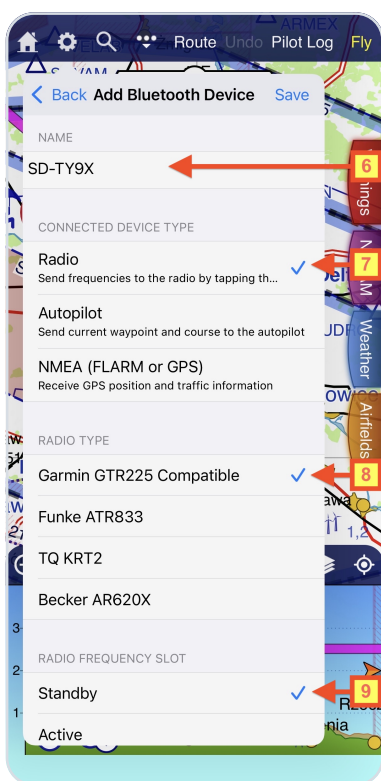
Route Undo Pilot Log Fly

ARMEX

Back Add Bluetooth Device Save

NAME

SD-TY9X

6

CONNECTED DEVICE TYPE

Radio
Send frequencies to the radio by tapping th...

7

Autopilot
Send current waypoint and course to the autopilot

NMEA (FLARM or GPS)
Receive GPS position and traffic information

RADIO TYPE

Garmin GTR225 Compatible

8

Funke ATR833

TQ KRT2

Becker AR620X

RADIO FREQUENCY SLOT

Standby

9

Active

Weather

Airfields